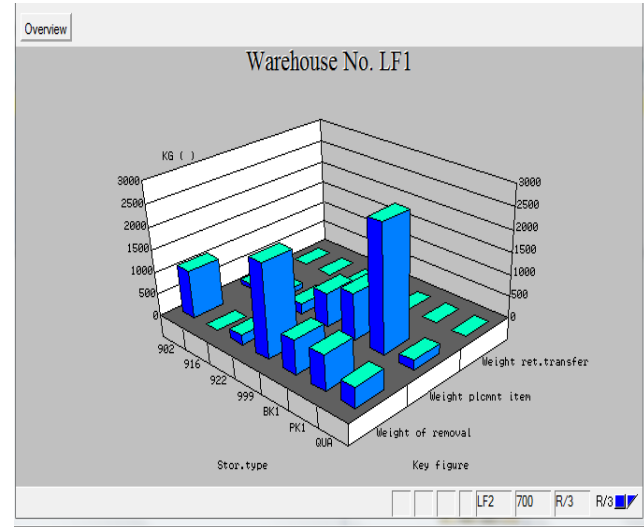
Overview

Warehouse No. LF1

KG ( )

3000
2500
2000
1500
1000
500
0

3000
2500
2000
1500
1000
500
0

902
916
922
999
BK1
PK1
QUA

Stor.type

Weight ret.transfer
Weight plcmnt item
Weight of removal

Key figure

LF2 700 R/3 R/3